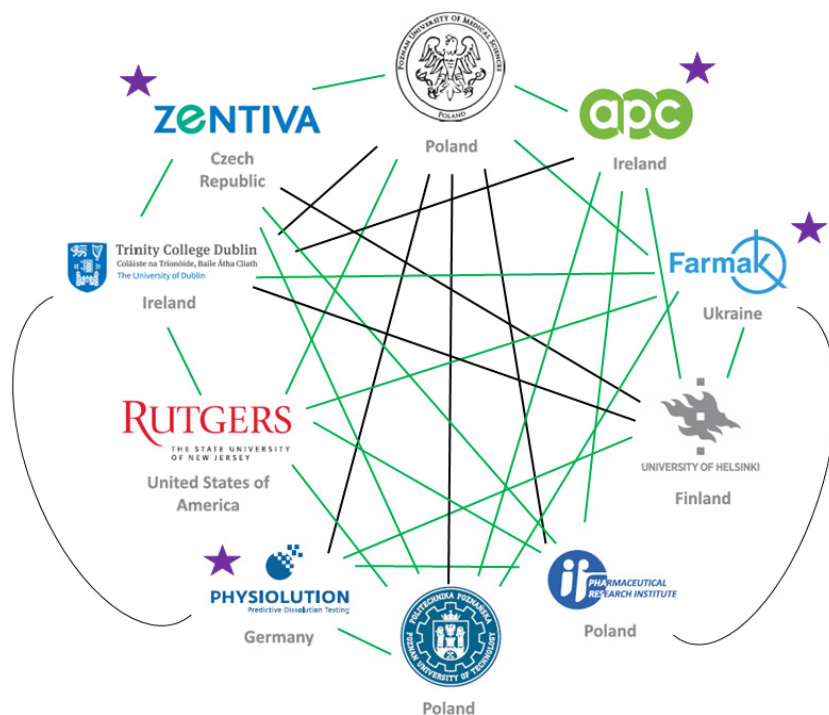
POZNAN UNIVERSITY OF MEDICAL SCIENCES
POLAND
Poland

ZENTIVA
Czech Republic

apc
Ireland

Trinity College Dublin
Coláiste na Tríonóide, Baile Átha Cliath
The University of Dublin
Ireland

Farmak
Ukraine

RUTGERS
THE STATE UNIVERSITY OF NEW JERSEY
United States of America

UNIVERSITY OF HELSINKI
Finland

PHYSIOLUTION
Predictive Dissolution Testing
Germany

POLITECHNIKA POZNAŃSKA
POZNAN UNIVERSITY OF TECHNOLOGY
Poland

PHARMACEUTICAL RESEARCH INSTITUTE
Poland